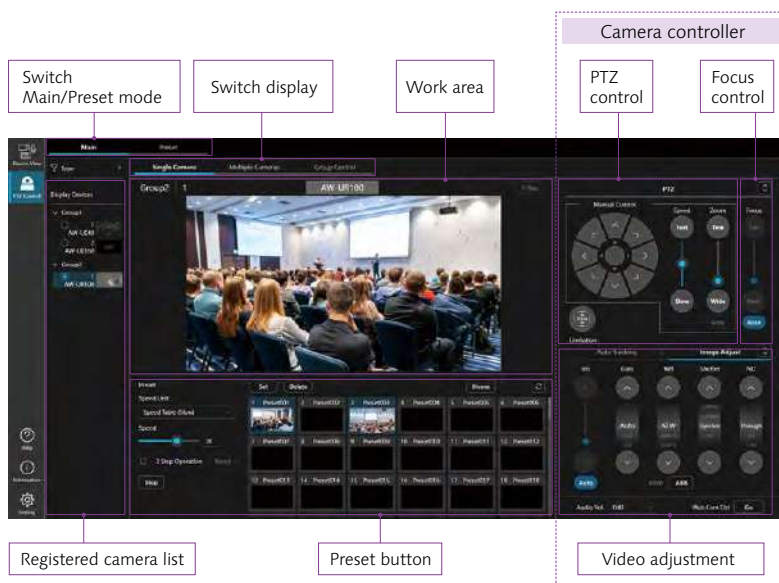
Camera controller

Switch Main/Preset mode

Switch display

Work area

PTZ control

Focus control

Main

Preset

Device View

PTZ Control

Single Camera

Multiple Cameras

Group Control

Display Devices

Group1

Group2

Group2

AW-UR100

PTZ

Manual Control

Speed

Zoom

Fast

Tele

Slow

Wide

Focus

Auto

Limitation

Preset

Speed Unit

Speed Table (Slow)

Speed

2 Step Operation

Stop

Set

Delete

Rename

Preset001

Preset002

Preset003

Preset004

Preset005

Preset006

Preset007

Preset008

Preset009

Preset010

Preset011

Preset012

Preset013

Preset014

Preset015

Preset016

Preset017

Preset018

Auto Tracking

Image Adjust

Iris

Gain

WB

Shutter

ND

Auto

AWB

Auto

ABB

Help

Information

Setting

Registered camera list

Preset button

Video adjustment